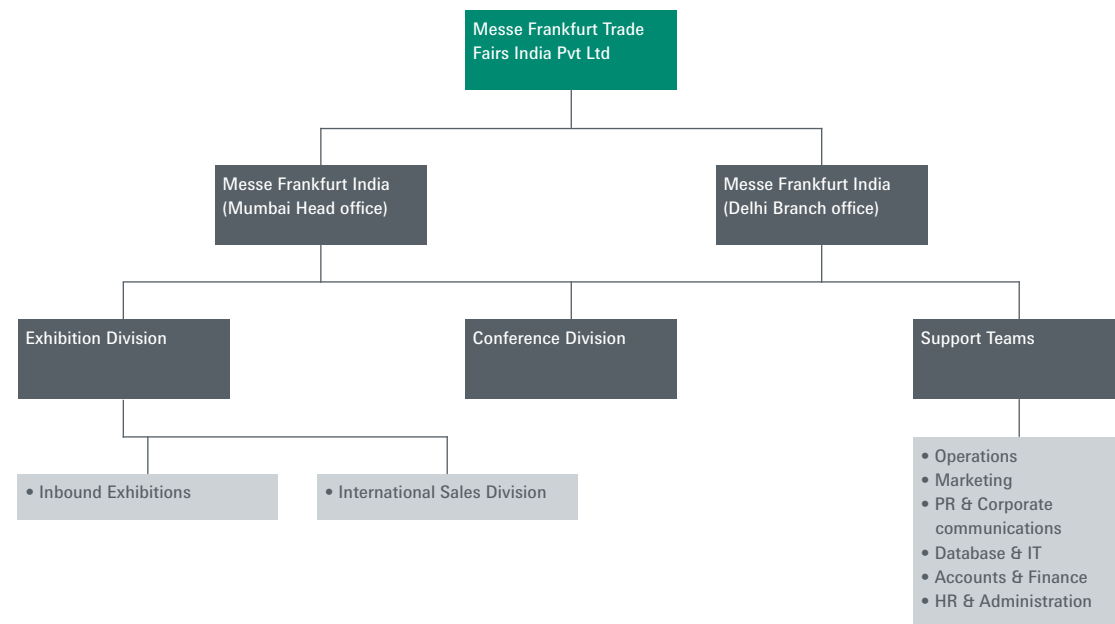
Messe Frankfurt Trade Fairs India Pvt Ltd

Messe Frankfurt India (Mumbai Head office)

Messe Frankfurt India (Delhi Branch office)

Exhibition Division

Conference Division

Support Teams

• Inbound Exhibitions

• International Sales Division

• Operations
• Marketing
• PR & Corporate communications
• Database & IT
• Accounts & Finance
• HR & Administration